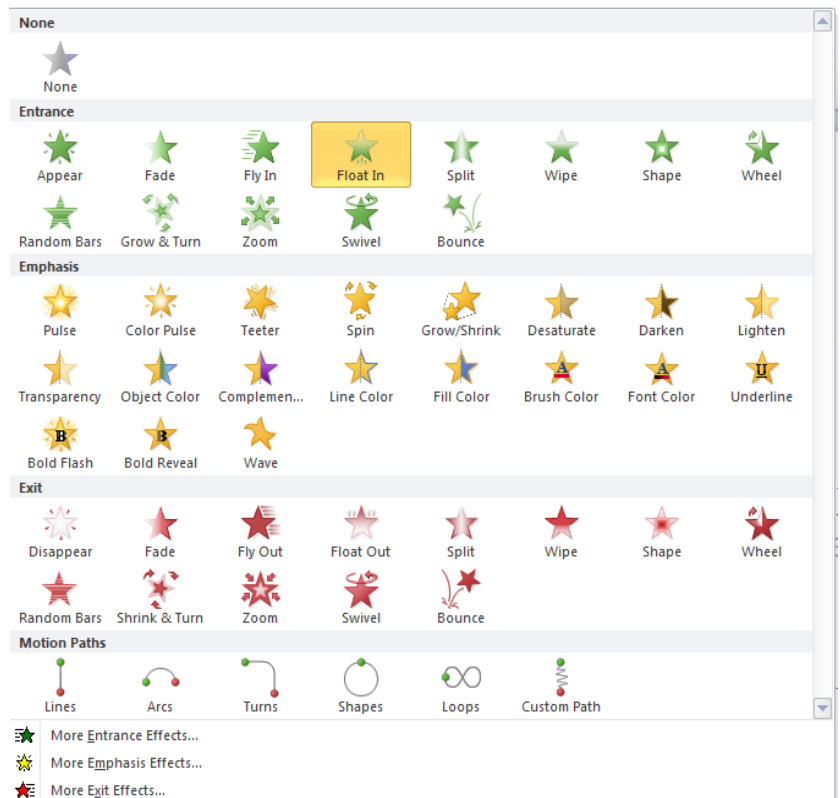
None

None

Entrance

Appear
Fade
Fly In
Float In
Split
Wipe
Shape
Wheel
Random Bars
Grow & Turn
Zoom
Swivel
Bounce

Emphasis

Pulse
Color Pulse
Teeter
Spin
Grow/Shrink
Desaturate
Darken
Lighten
Transparency
Object Color
Complemen...
Line Color
Fill Color
Brush Color
Font Color
Underline
Bold Flash
Bold Reveal
Wave

Exit

Disappear
Fade
Fly Out
Float Out
Split
Wipe
Shape
Wheel
Random Bars
Shrink & Turn
Zoom
Swivel
Bounce

Motion Paths

Lines
Arcs
Turns
Shapes
Loops
Custom Path

More Entrance Effects...
More Emphasis Effects...
More Exit Effects...